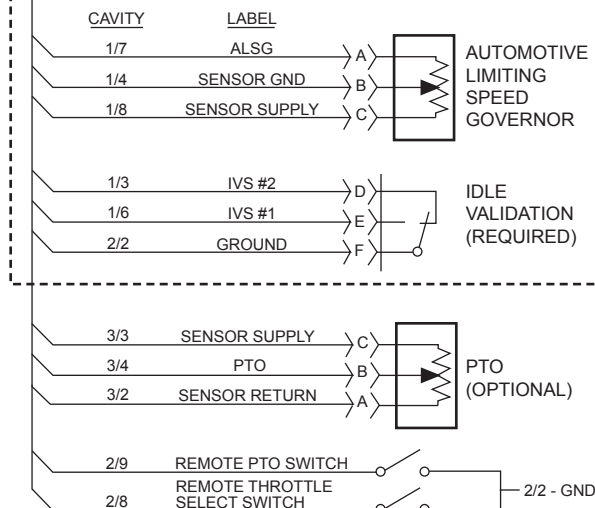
CAVITY LABEL

1/7 ALSG A
1/4 SENSOR GND B
1/8 SENSOR SUPPLY C

AUTOMOTIVE LIMITING SPEED GOVERNOR

1/3 IVS #2 D
1/6 IVS #1 E
2/2 GROUND F

IDLE VALIDATION (REQUIRED)

3/3 SENSOR SUPPLY C
3/4 PTO B
3/2 SENSOR RETURN A

PTO (OPTIONAL)

2/9 REMOTE PTO SWITCH
2/8 REMOTE THROTTLE SELECT SWITCH

2/2 - GND